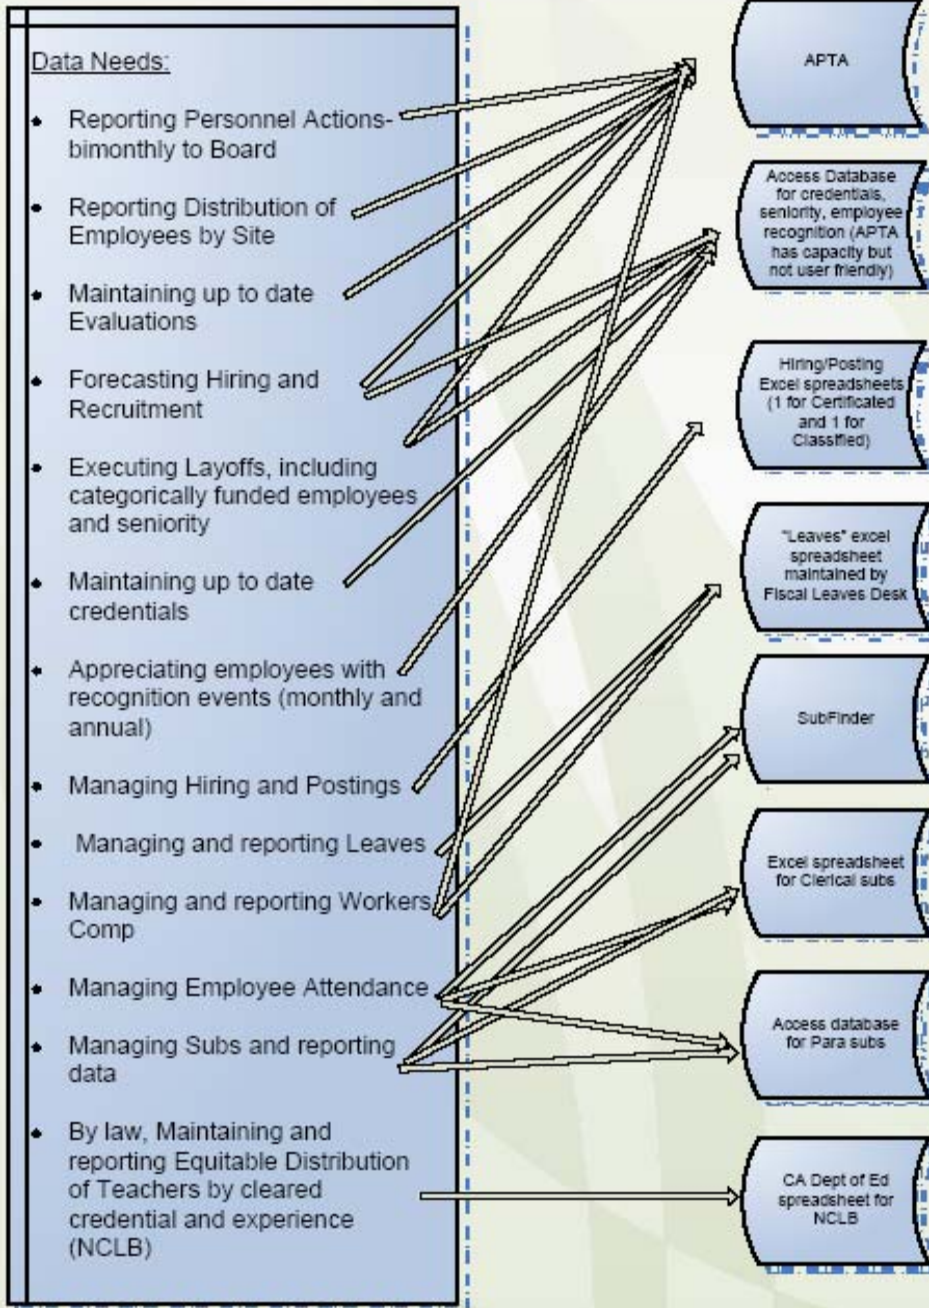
Data Needs:

- Reporting Personnel Actions-bimonthly to Board
- Reporting Distribution of Employees by Site
- Maintaining up to date Evaluations
- Forecasting Hiring and Recruitment
- Executing Layoffs, including categorically funded employees and seniority
- Maintaining up to date credentials
- Appreciating employees with recognition events (monthly and annual)
- Managing Hiring and Postings
- Managing and reporting Leaves
- Managing and reporting Workers Comp
- Managing Employee Attendance
- Managing Subs and reporting data
- By law, Maintaining and reporting Equitable Distribution of Teachers by cleared credential and experience (NCLB)

APTA

Access Database for credentials, seniority, employee recognition (APTA has capacity but not user friendly)

Hiring/Posting Excel spreadsheets (1 for Certificated and 1 for Classified)

"Leaves" excel spreadsheet maintained by Fiscal Leaves Desk

SubFinder

Excel spreadsheet for Clerical subs

Access database for Para subs

CA Dept of Ed spreadsheet for NCLB